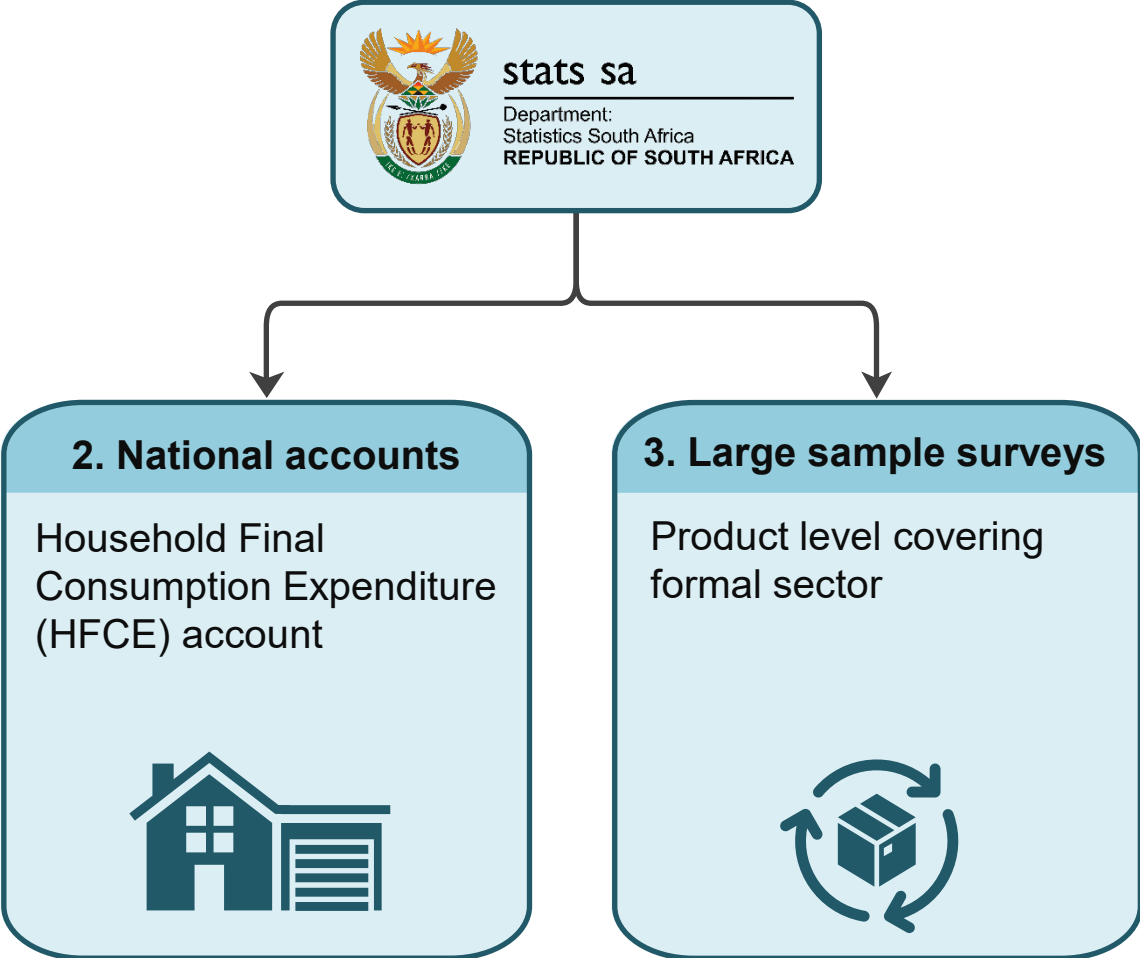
stats sa

Department:
Statistics South Africa
REPUBLIC OF SOUTH AFRICA

2. National accounts

Household Final Consumption Expenditure (HFCE) account

3. Large sample surveys

Product level covering formal sector